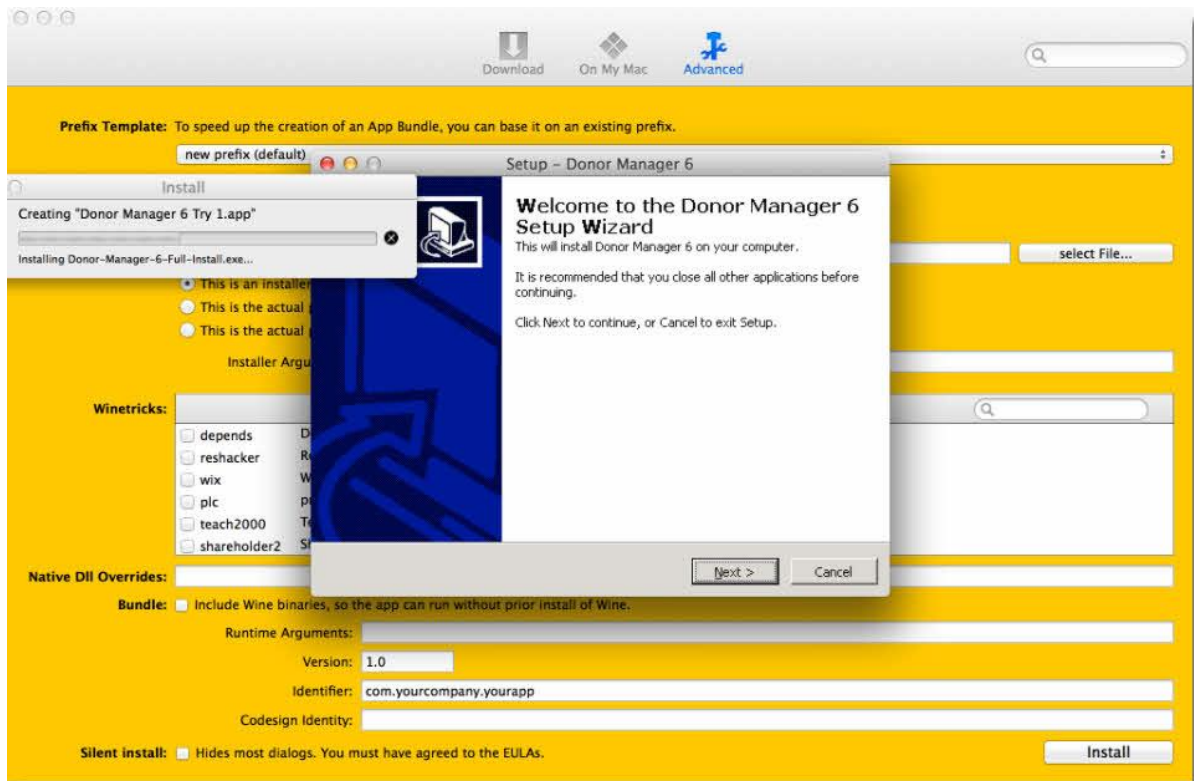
Download On My Mac Advanced

Prefix Template: To speed up the creation of an App Bundle, you can base it on an existing prefix.

new prefix (default)

Install

Creating "Donor Manager 6 Try 1.app"

Installing Donor-Manager-6-Full-Install.exe...

This is an installer
This is the actual
This is the actual

Installer Argu

select File...

Setup - Donor Manager 6

Welcome to the Donor Manager 6 Setup Wizard

This will install Donor Manager 6 on your computer.

It is recommended that you close all other applications before continuing.

Click Next to continue, or Cancel to exit Setup.

Next > Cancel

Winetricks:

depends D
reshacker R
wix W
plc p
teach2000 T
shareholder2 S

Native Dll Overrides:

Bundle: Include Wine binaries, so the app can run without prior install of Wine.

Runtime Arguments:

Version: 1.0

Identifier: com.yourcompany.yourapp

Codesign Identity:

Silent install: Hides most dialogs. You must have agreed to the EULAs.

Install